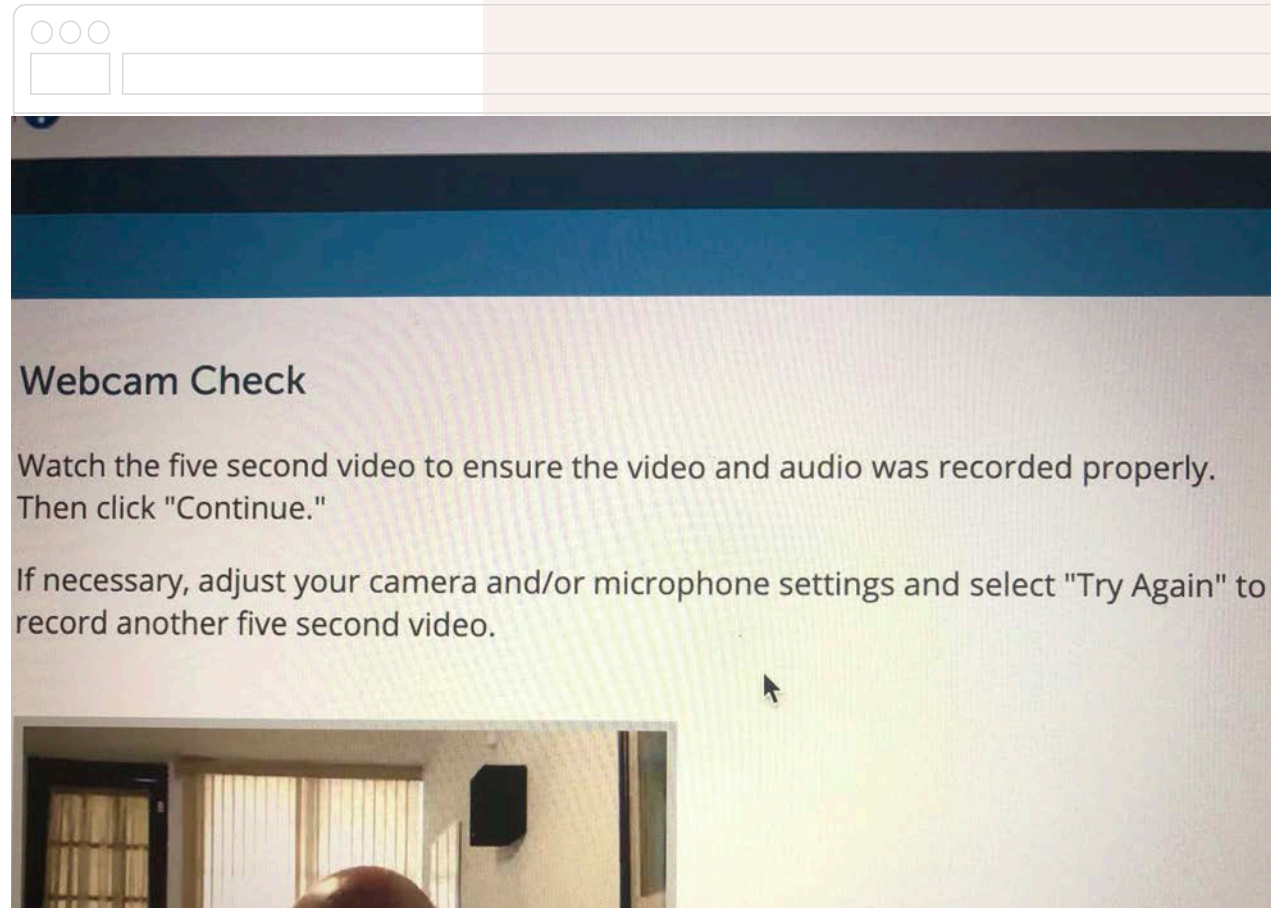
Webcam Check

Watch the five second video to ensure the video and audio was recorded properly. Then click "Continue."

If necessary, adjust your camera and/or microphone settings and select "Try Again" to record another five second video.